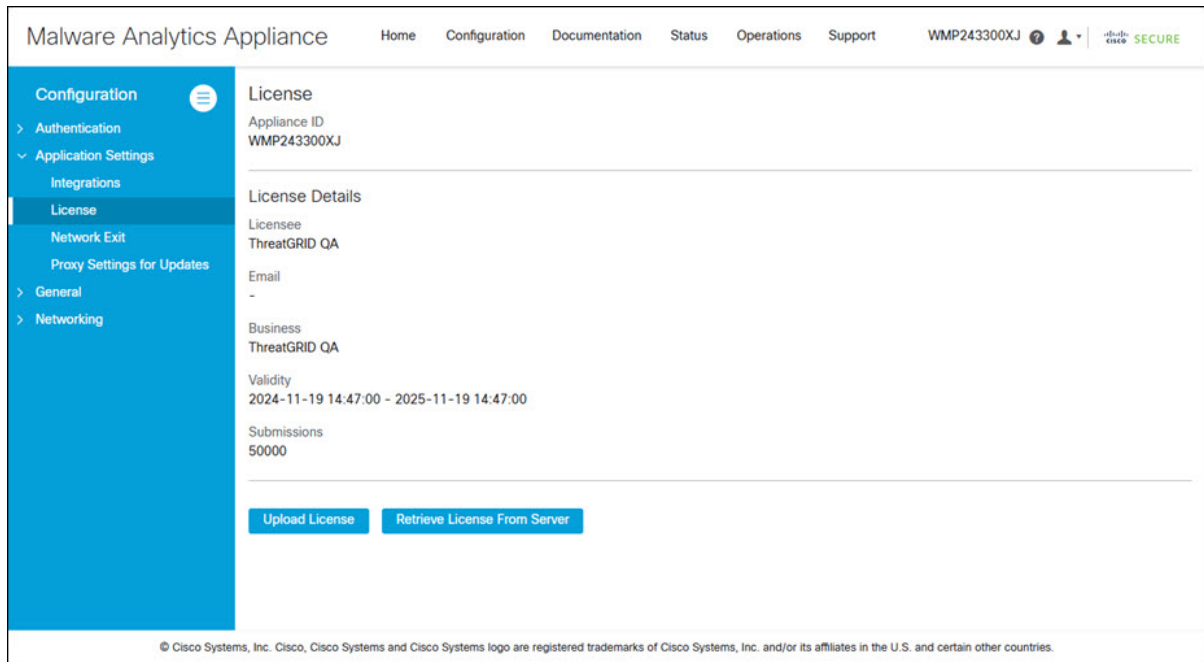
Malware Analytics Appliance

Home Configuration Documentation Status Operations Support WMP243300XJ

cisco SECURE

Configuration

> Authentication
∨ Application Settings
Integrations
License
Network Exit
Proxy Settings for Updates
> General
> Networking

License

Appliance ID
WMP243300XJ

License Details

Licensee
ThreatGRID QA

Email
-

Business
ThreatGRID QA

Validity
2024-11-19 14:47:00 - 2025-11-19 14:47:00

Submissions
50000

Upload License

Retrieve License From Server

© Cisco Systems, Inc. Cisco, Cisco Systems and Cisco Systems logo are registered trademarks of Cisco Systems, Inc. and/or its affiliates in the U.S. and certain other countries.